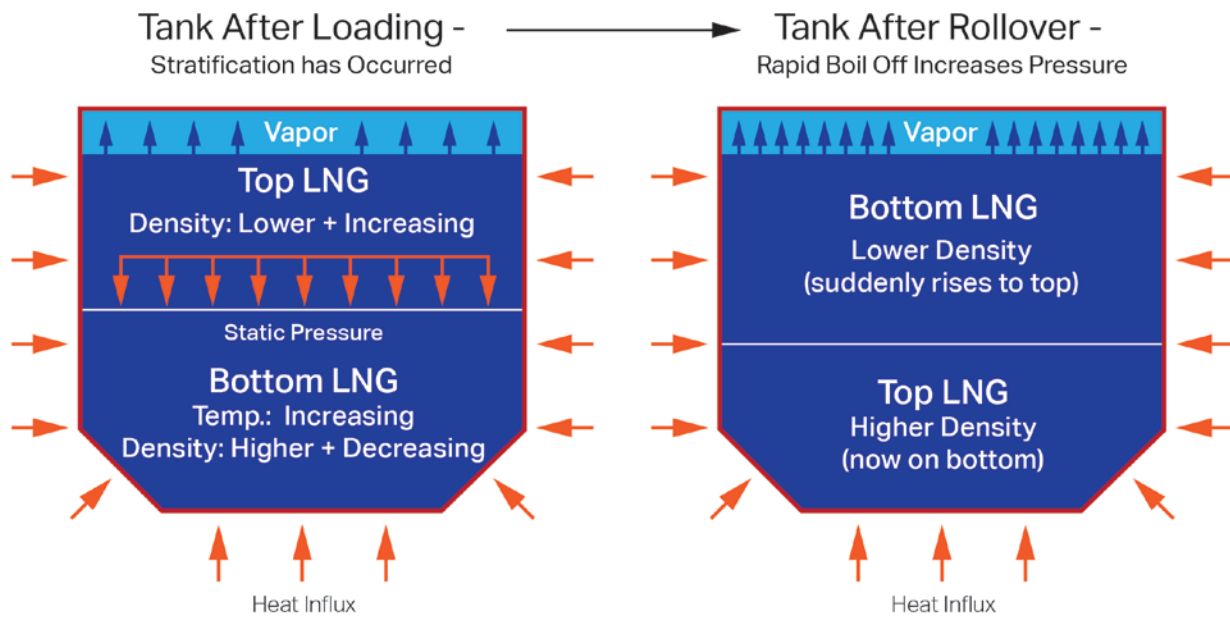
Tank After Loading -
Stratification has Occurred

Tank After Rollover -
Rapid Boil Off Increases Pressure

Vapor

Top LNG
Density: Lower + Increasing

Static Pressure

Bottom LNG
Temp.: Increasing
Density: Higher + Decreasing

Heat Influx

Vapor

Bottom LNG
Lower Density
(suddenly rises to top)

Top LNG
Higher Density
(now on bottom)

Heat Influx